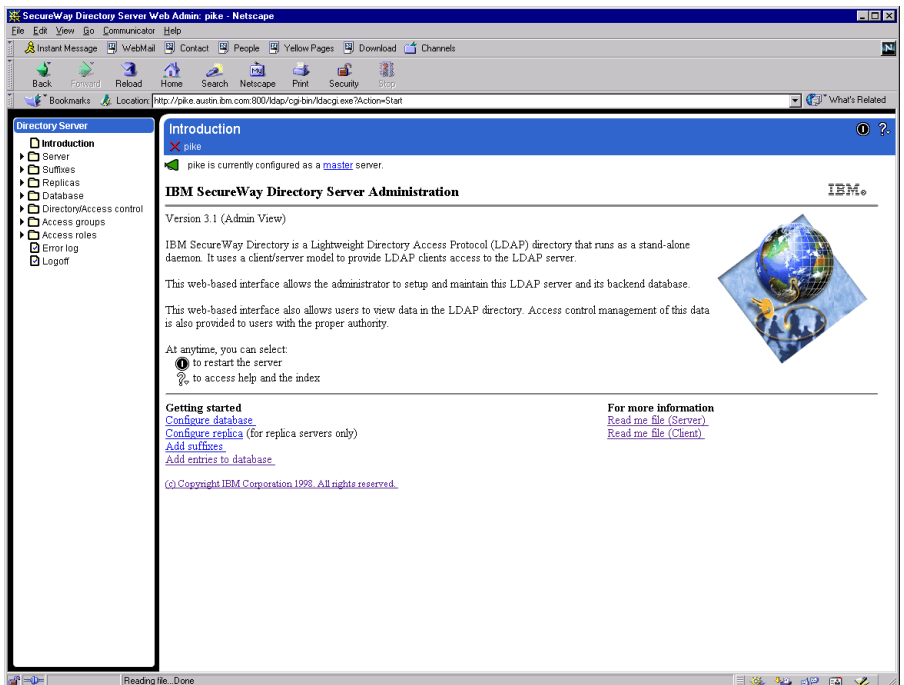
SecureWay Directory Server Web Admin: pike - Netscape

File Edit View Go Communicator Help

Instant Message WebMail Contact People Yellow Pages Download Channels

Back Forward Reload Home Search Netscape Print Security Stop

Bookmarks Location: http://pike.austin.ibm.com:800/ldap/cgi-bin/ldacgi.exe?Action=Start

What's Related

Directory Server
Introduction
Server
Suffixes
Replicas
Database
Directory/Access control
Access groups
Access roles
Error log
Logoff

Introduction
pike

pike is currently configured as a master server.

IBM SecureWay Directory Server Administration

IBM.

Version 3.1 (Admin View)

IBM SecureWay Directory is a Lightweight Directory Access Protocol (LDAP) directory that runs as a stand-alone daemon. It uses a client/server model to provide LDAP clients access to the LDAP server.

This web-based interface allows the administrator to setup and maintain this LDAP server and its backend database.

This web-based interface also allows users to view data in the LDAP directory. Access control management of this data is also provided to users with the proper authority.

At anytime, you can select:
to restart the server
to access help and the index

Getting started
Configure database
Configure replica (for replica servers only)
Add suffixes
Add entries to database

For more information
Read me file (Server)
Read me file (Client)

(c) Copyright IBM Corporation 1998. All rights reserved.

Reading file...Done